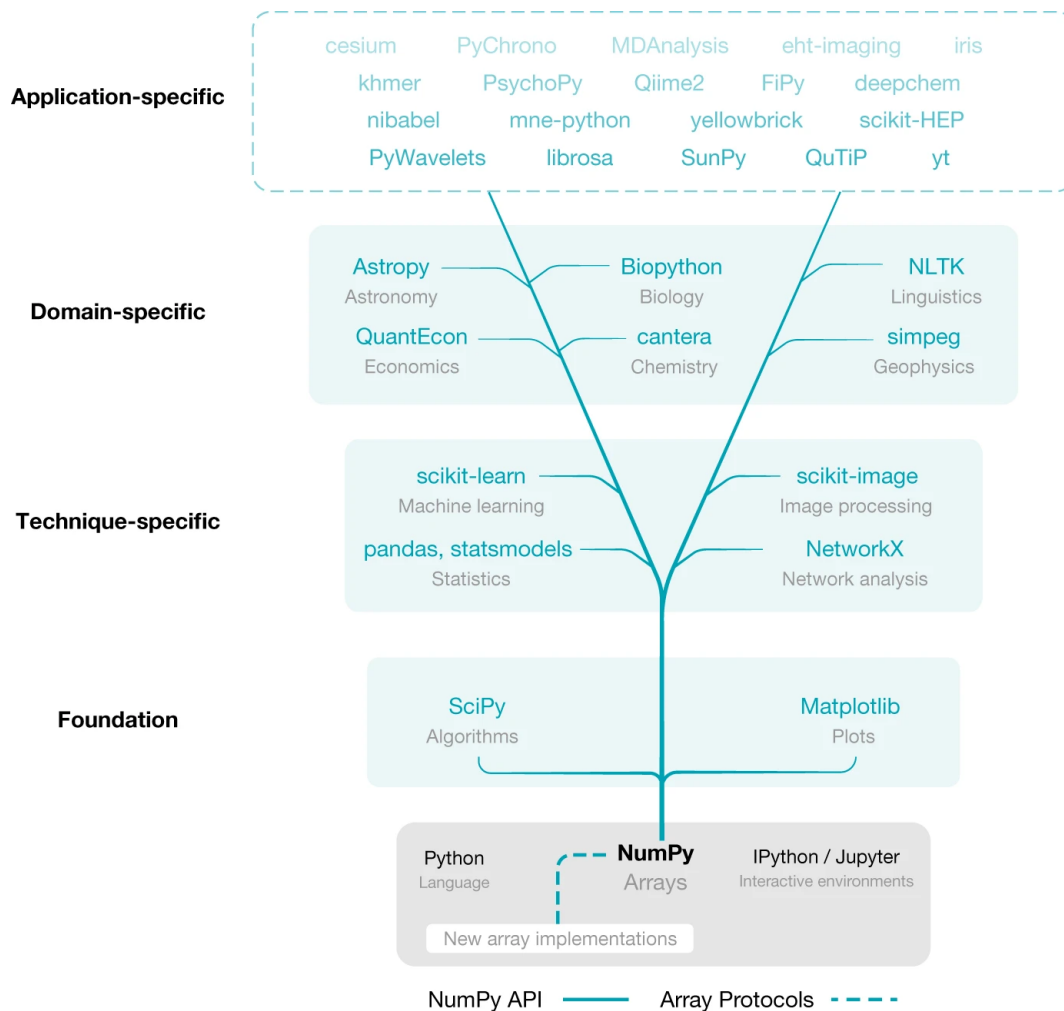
Application-specific

cesium PyChrono MDAnalysis eht-imaging iris
khmer PsychoPy Qiime2 FiPy deepchem
nibabel mne-python yellowbrick scikit-HEP
PyWavelets librosa SunPy QuTiP yt

Domain-specific

Astropy
Astronomy

Biopython
Biology

NLTK
Linguistics

QuantEcon
Economics

cantera
Chemistry

simpeg
Geophysics

Technique-specific

scikit-learn
Machine learning

scikit-image
Image processing

pandas, statsmodels
Statistics

NetworkX
Network analysis

Foundation

SciPy
Algorithms

Matplotlib
Plots

Python
Language

NumPy
Arrays

IPython / Jupyter
Interactive environments

New array implementations

NumPy API Array Protocols